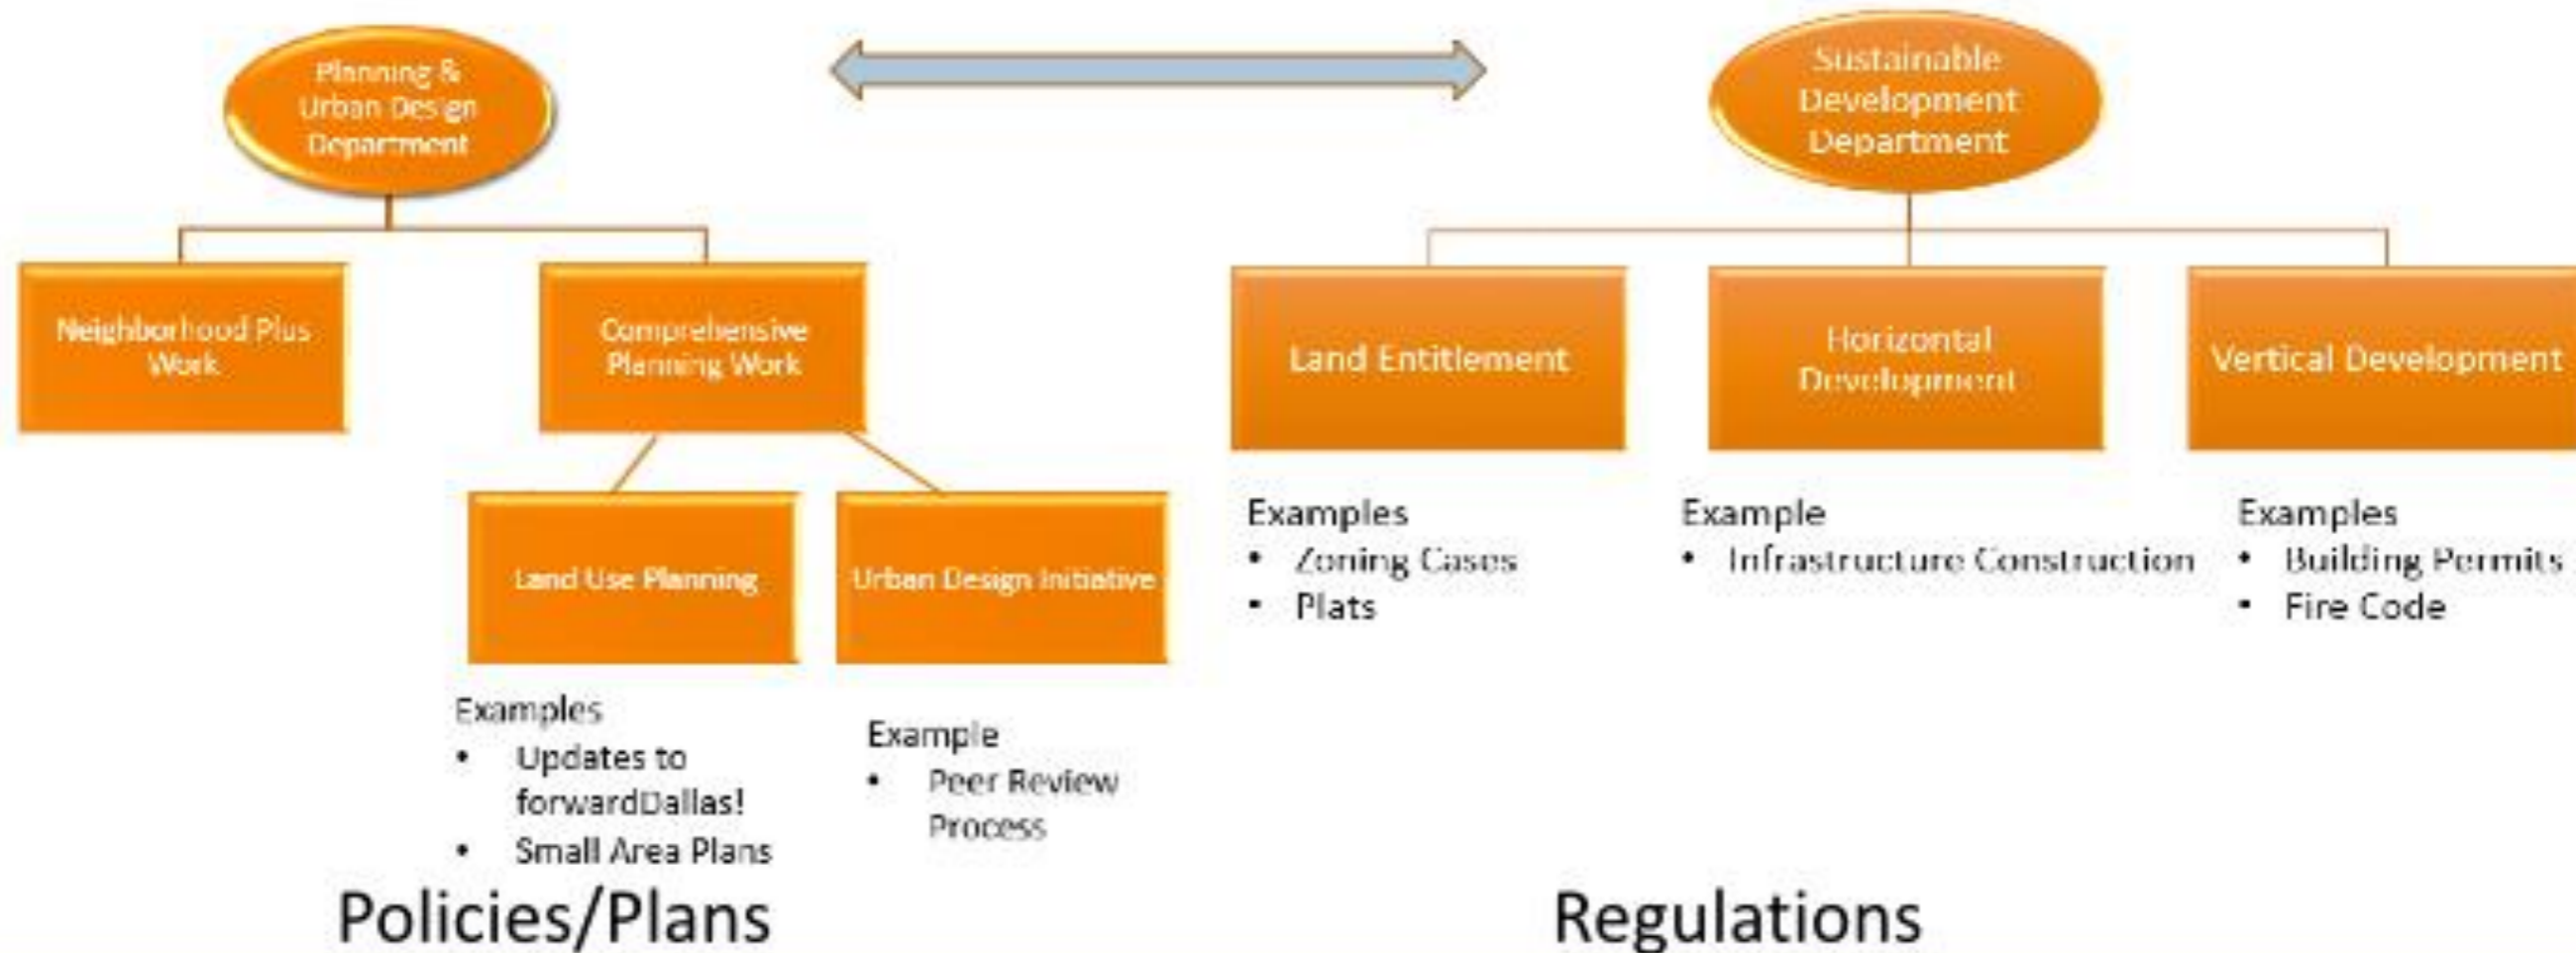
Planning & Urban Design Department

Neighborhood Plus Work

Comprehensive Planning Work

Land Use Planning

Urban Design Initiative

Examples
• Updates to forwardDallas!
• Small Area Plans

Example
• Peer Review Process

Policies/Plans

Sustainable Development Department

Land Entitlement

Horizontal Development

Vertical Development

Examples
• Zoning Cases
• Plats

Example
• Infrastructure Construction

Examples
• Building Permits
• Fire Code

Regulations